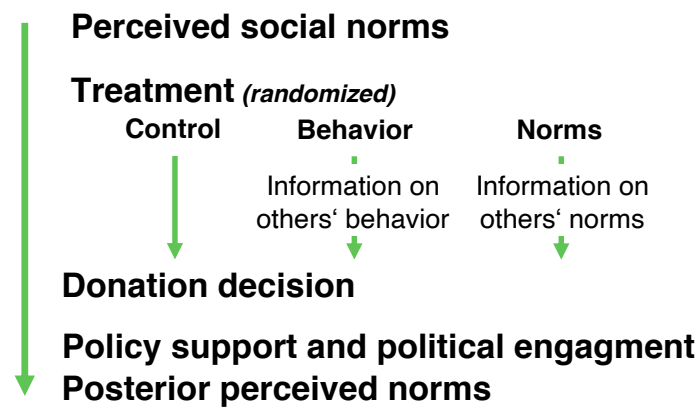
Perceived social norms

Treatment *(randomized)*

Control

Behavior

Information on others‘ behavior

Norms

Information on others‘ norms

Donation decision

Policy support and political engagment

Posterior perceived norms